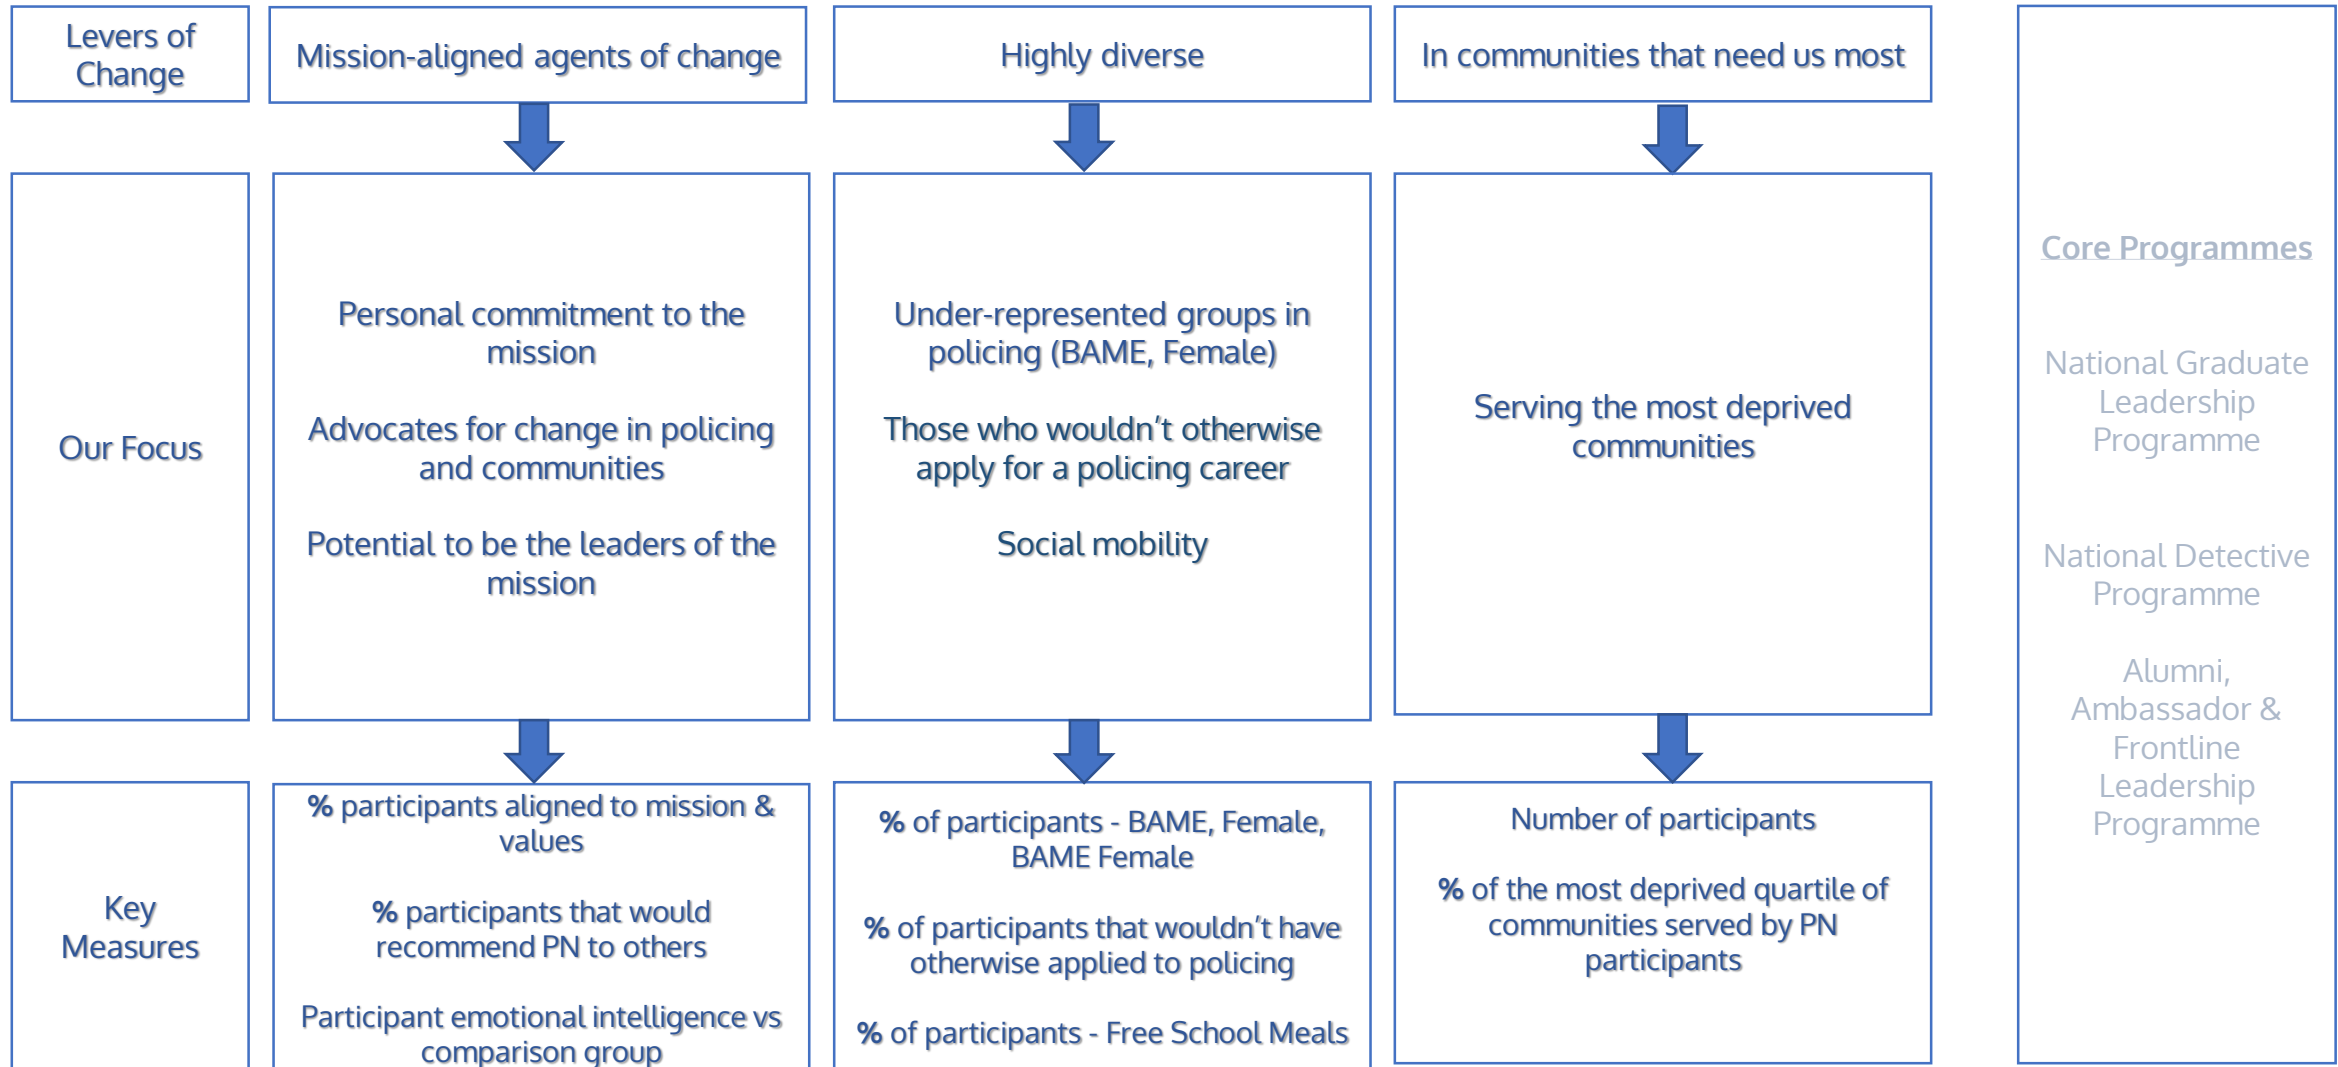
Levers of Change

Mission-aligned agents of change

Highly diverse

In communities that need us most

Our Focus

Personal commitment to the mission

Advocates for change in policing and communities

Potential to be the leaders of the mission

Under-represented groups in policing (BAME, Female)

Those who wouldn't otherwise apply for a policing career

Social mobility

Serving the most deprived communities

Key Measures

% participants aligned to mission & values

% participants that would recommend PN to others

Participant emotional intelligence vs comparison group

% of participants - BAME, Female, BAME Female

% of participants that wouldn't have otherwise applied to policing

% of participants - Free School Meals

Number of participants

% of the most deprived quartile of communities served by PN participants

Core Programmes

National Graduate Leadership Programme

National Detective Programme

Alumni, Ambassador & Frontline Leadership Programme